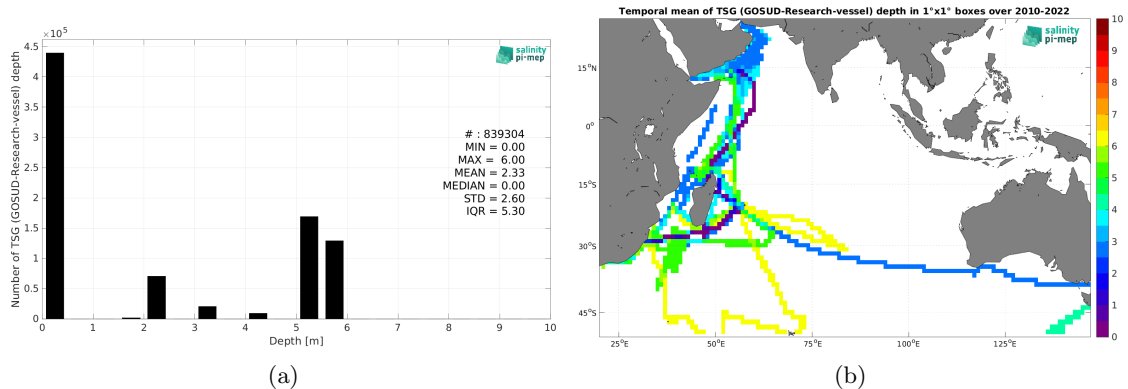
$\times 10^5$

4.5
4
3.5
3
2.5
2
1.5
1
0.5
0

Number of TSG (GOSUD-Research-vessel) depth

salinity pi-mep

# : 839304
MIN = 0.00
MAX = 6.00
MEAN = 2.33
MEDIAN = 0.00
STD = 2.60
IQR = 5.30

0 1 2 3 4 5 6 7 8 9 10

Depth [m]

(a)

Temporal mean of TSG (GOSUD-Research-vessel) depth in 1°x1° boxes over 2010-2022

salinity pi-mep

15°N
0°
15°S
30°S
45°S

25°E 50°E 75°E 100°E 125°E

10
9
8
7
6
5
4
3
2
1
0

(b)